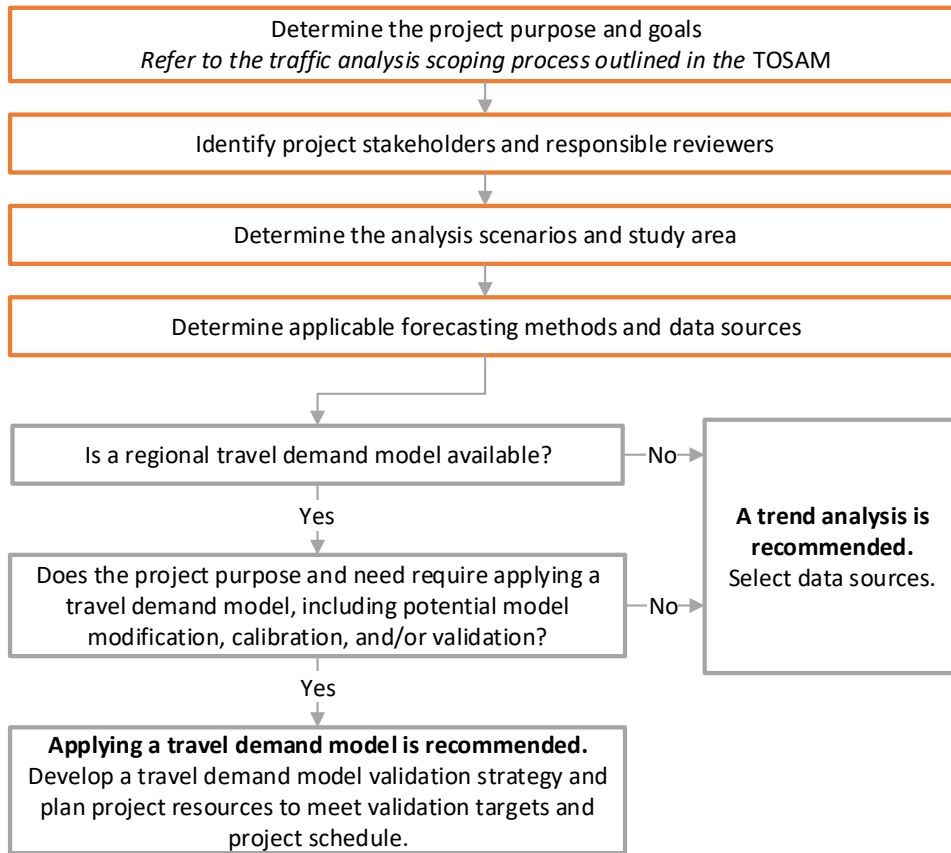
Determine the project purpose and goals
*Refer to the traffic analysis scoping process outlined in the* TOSAM

Identify project stakeholders and responsible reviewers

Determine the analysis scenarios and study area

Determine applicable forecasting methods and data sources

Is a regional travel demand model available?

No

Yes

Does the project purpose and need require applying a travel demand model, including potential model modification, calibration, and/or validation?

No

**A trend analysis is recommended.**
Select data sources.

Yes

**Applying a travel demand model is recommended.**
Develop a travel demand model validation strategy and plan project resources to meet validation targets and project schedule.